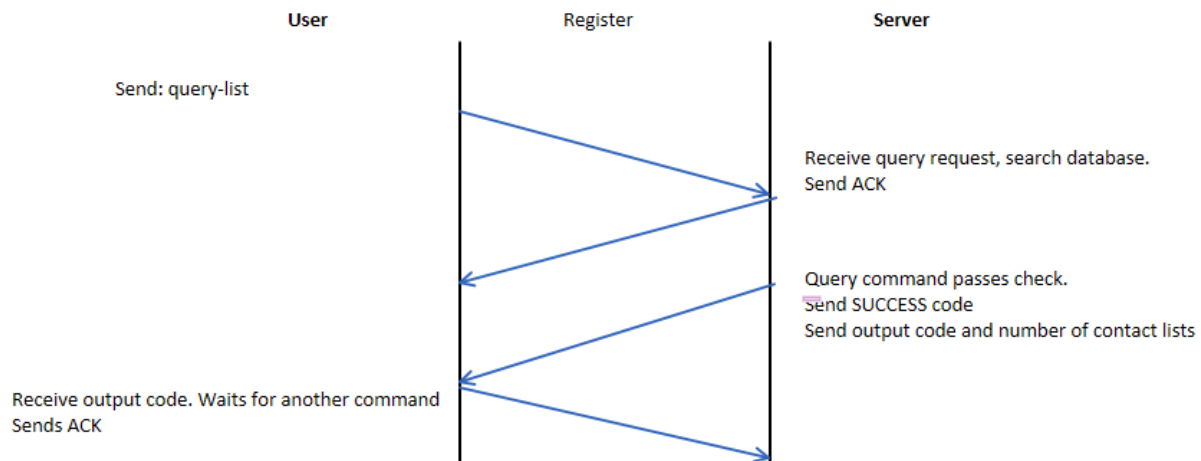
User

Register

Server

Send: query-list

Receive query request, search database.
Send ACK

Query command passes check.
Send SUCCESS code
Send output code and number of contact lists

Receive output code. Waits for another command
Sends ACK